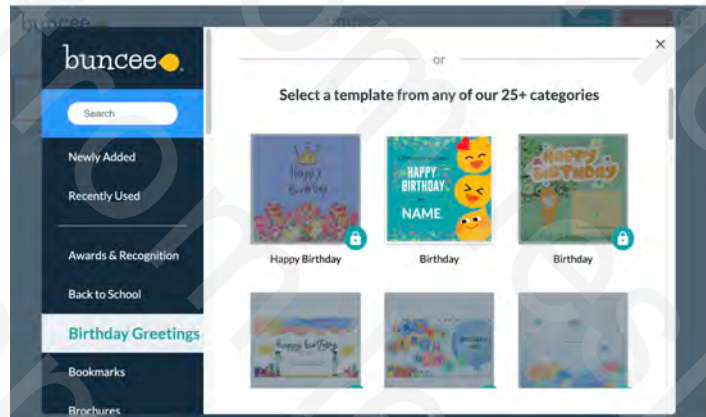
buncee

Search

Newly Added

Recently Used

Awards & Recognition

Back to School

Birthday Greetings

Bookmarks

Brochures

×

or

Select a template from any of our 25+ categories

Happy Birthday

HAPPY BIRTHDAY NAME

HAPPY BIRTHDAY

Happy Birthday

Birthday

Birthday

Happy birthday